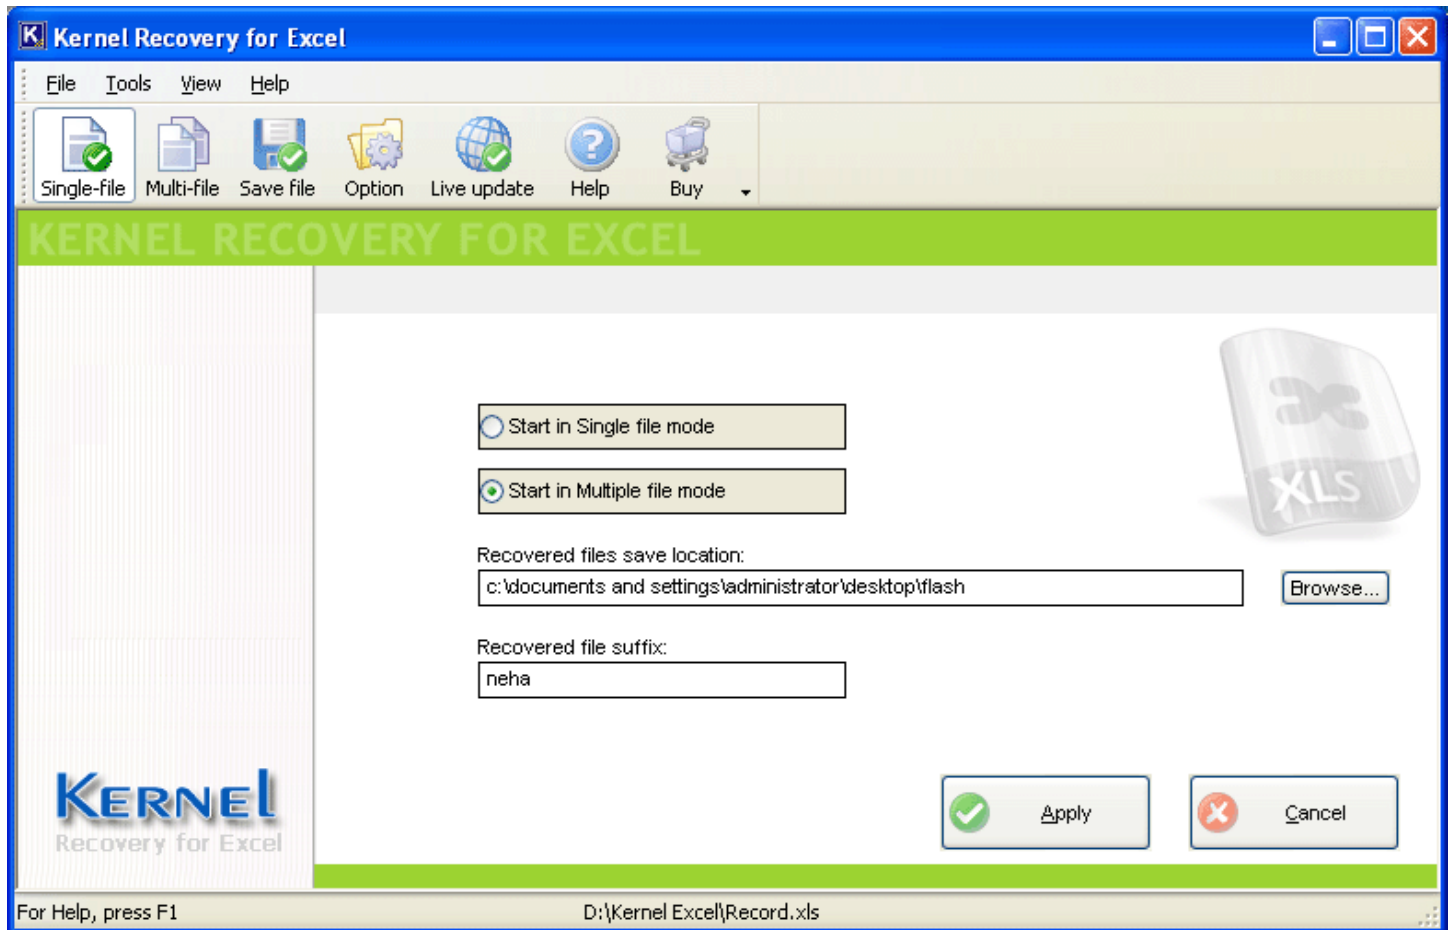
Kernel Recovery for Excel

File Tools View Help

Single-file Multi-file Save file Option Live update Help Buy

KERNEL RECOVERY FOR EXCEL

Start in Single file mode

Start in Multiple file mode

Recovered files save location:

c:\documents and settings\administrator\desktop\flash

Browse...

Recovered file suffix:

neha

XLS

KERNEL
Recovery for Excel

Apply

Cancel

For Help, press F1

D:\Kernel Excel\Record.xls